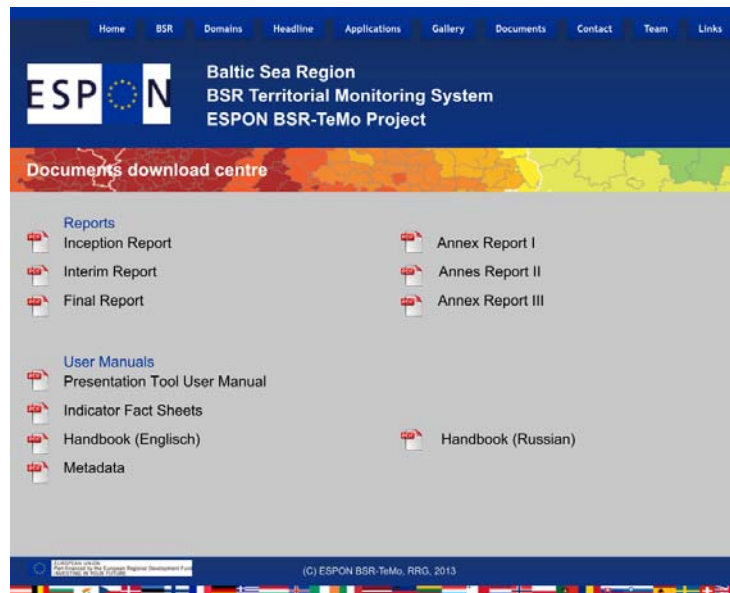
Home BSR Domains Headline Applications Gallery Documents Contact Team Links

ESPON

Baltic Sea Region
BSR Territorial Monitoring System
ESPON BSR-TeMo Project

Documents download centre

Reports
Inception Report
Interim Report
Final Report

Annex Report I
Annes Report II
Annex Report III

User Manuals
Presentation Tool User Manual
Indicator Fact Sheets
Handbook (Englisch)
Metadata

Handbook (Russian)

EUROPEAN UNION Part-financed by the European Regional Development Fund INVESTING IN YOUR FUTURE

(C) ESPON BSR-TeMo, RRG, 2013